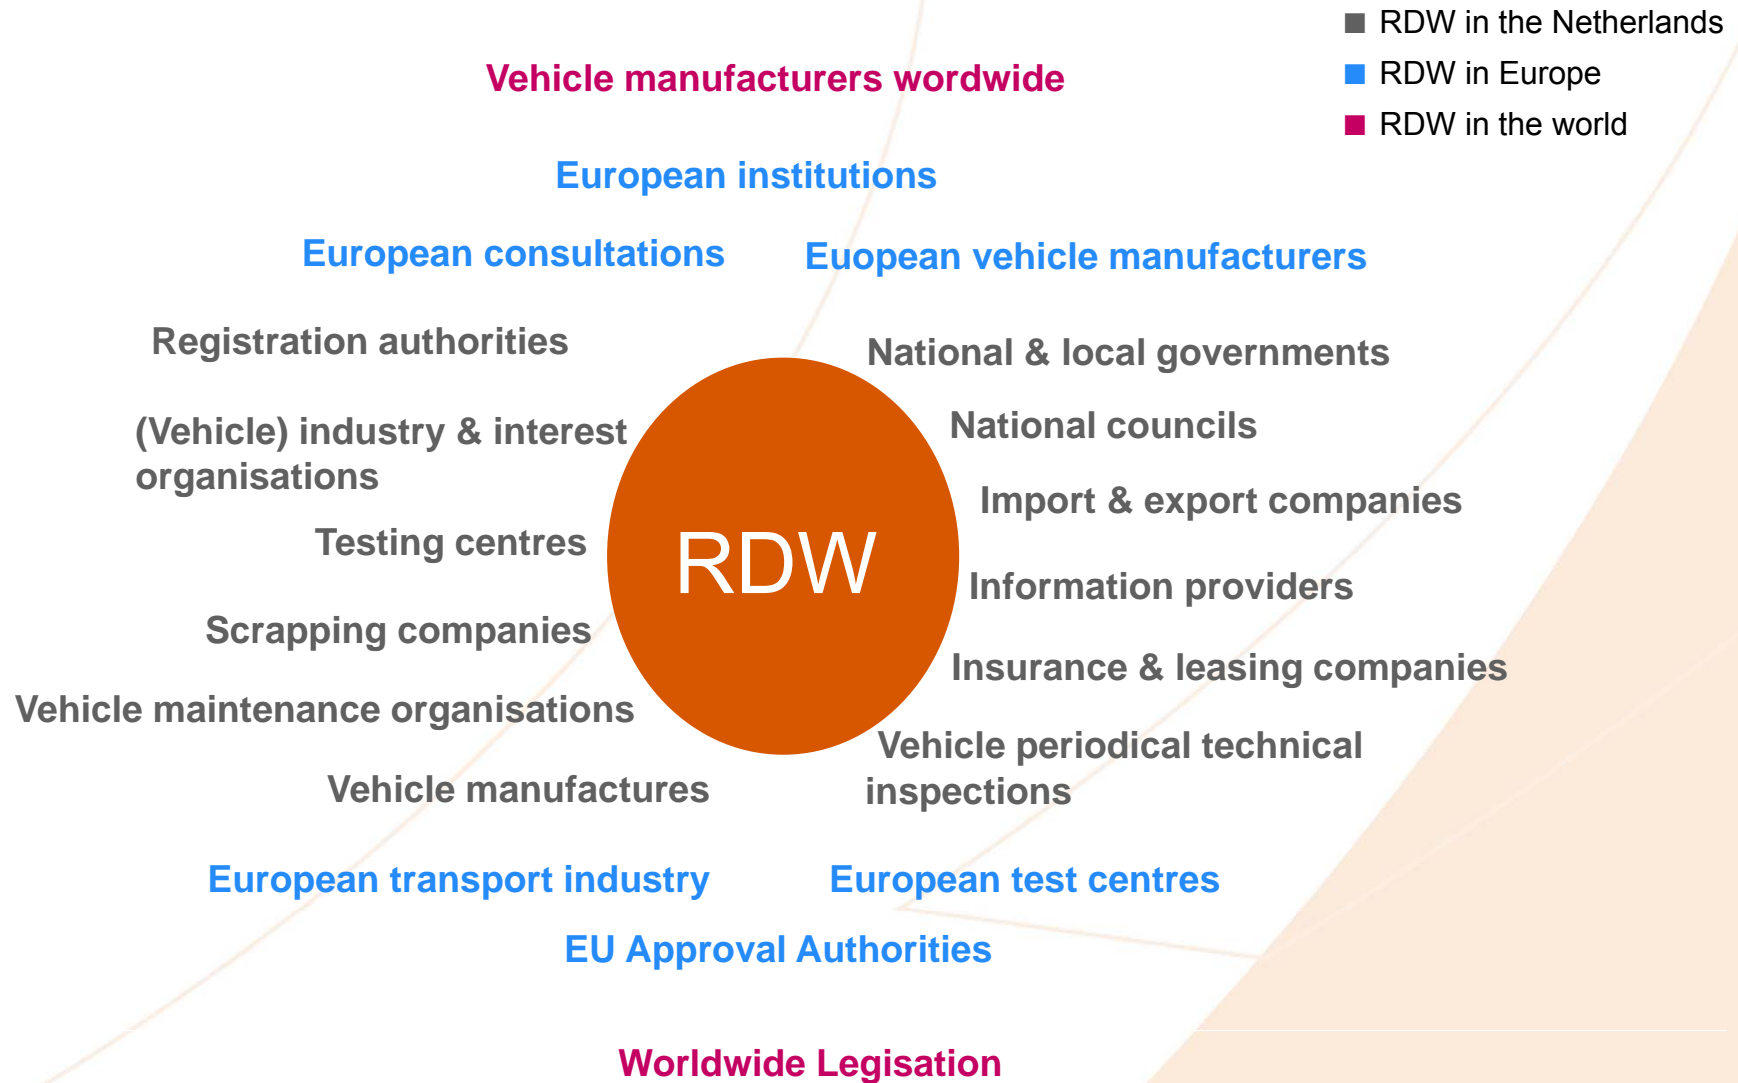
RDW in the Netherlands
RDW in Europe
RDW in the world

Vehicle manufacturers wordwide

European institutions

European consultations

Euopean vehicle manufacturers

Registration authorities

National & local governments

(Vehicle) industry & interest organisations

National councils

Import & export companies

Testing centres

RDW

Information providers

Scrapping companies

Insurance & leasing companies

Vehicle maintenance organisations

Vehicle periodical technical inspections

Vehicle manufactures

European transport industry

European test centres

EU Approval Authorities

Worldwide Legisation